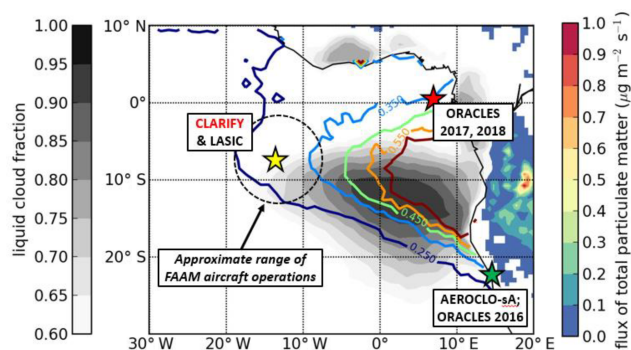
liquid cloud fraction

1.00
0.95
0.90
0.85
0.80
0.75
0.70
0.65
0.60

10° N
0°
10° S
20° S

30° W 20° W 10° W 0° 10° E 20° E

CLARIFY & LASIC

ORACLES 2017, 2018

0.250
0.350
0.450
0.250

Approximate range of FAAM aircraft operations

AEROCLO-sA; ORACLES 2016

flux of total particulate matter ($\mu g\ m^{-2}\ s^{-1}$)

1.0
0.9
0.8
0.7
0.6
0.5
0.4
0.3
0.2
0.1
0.0